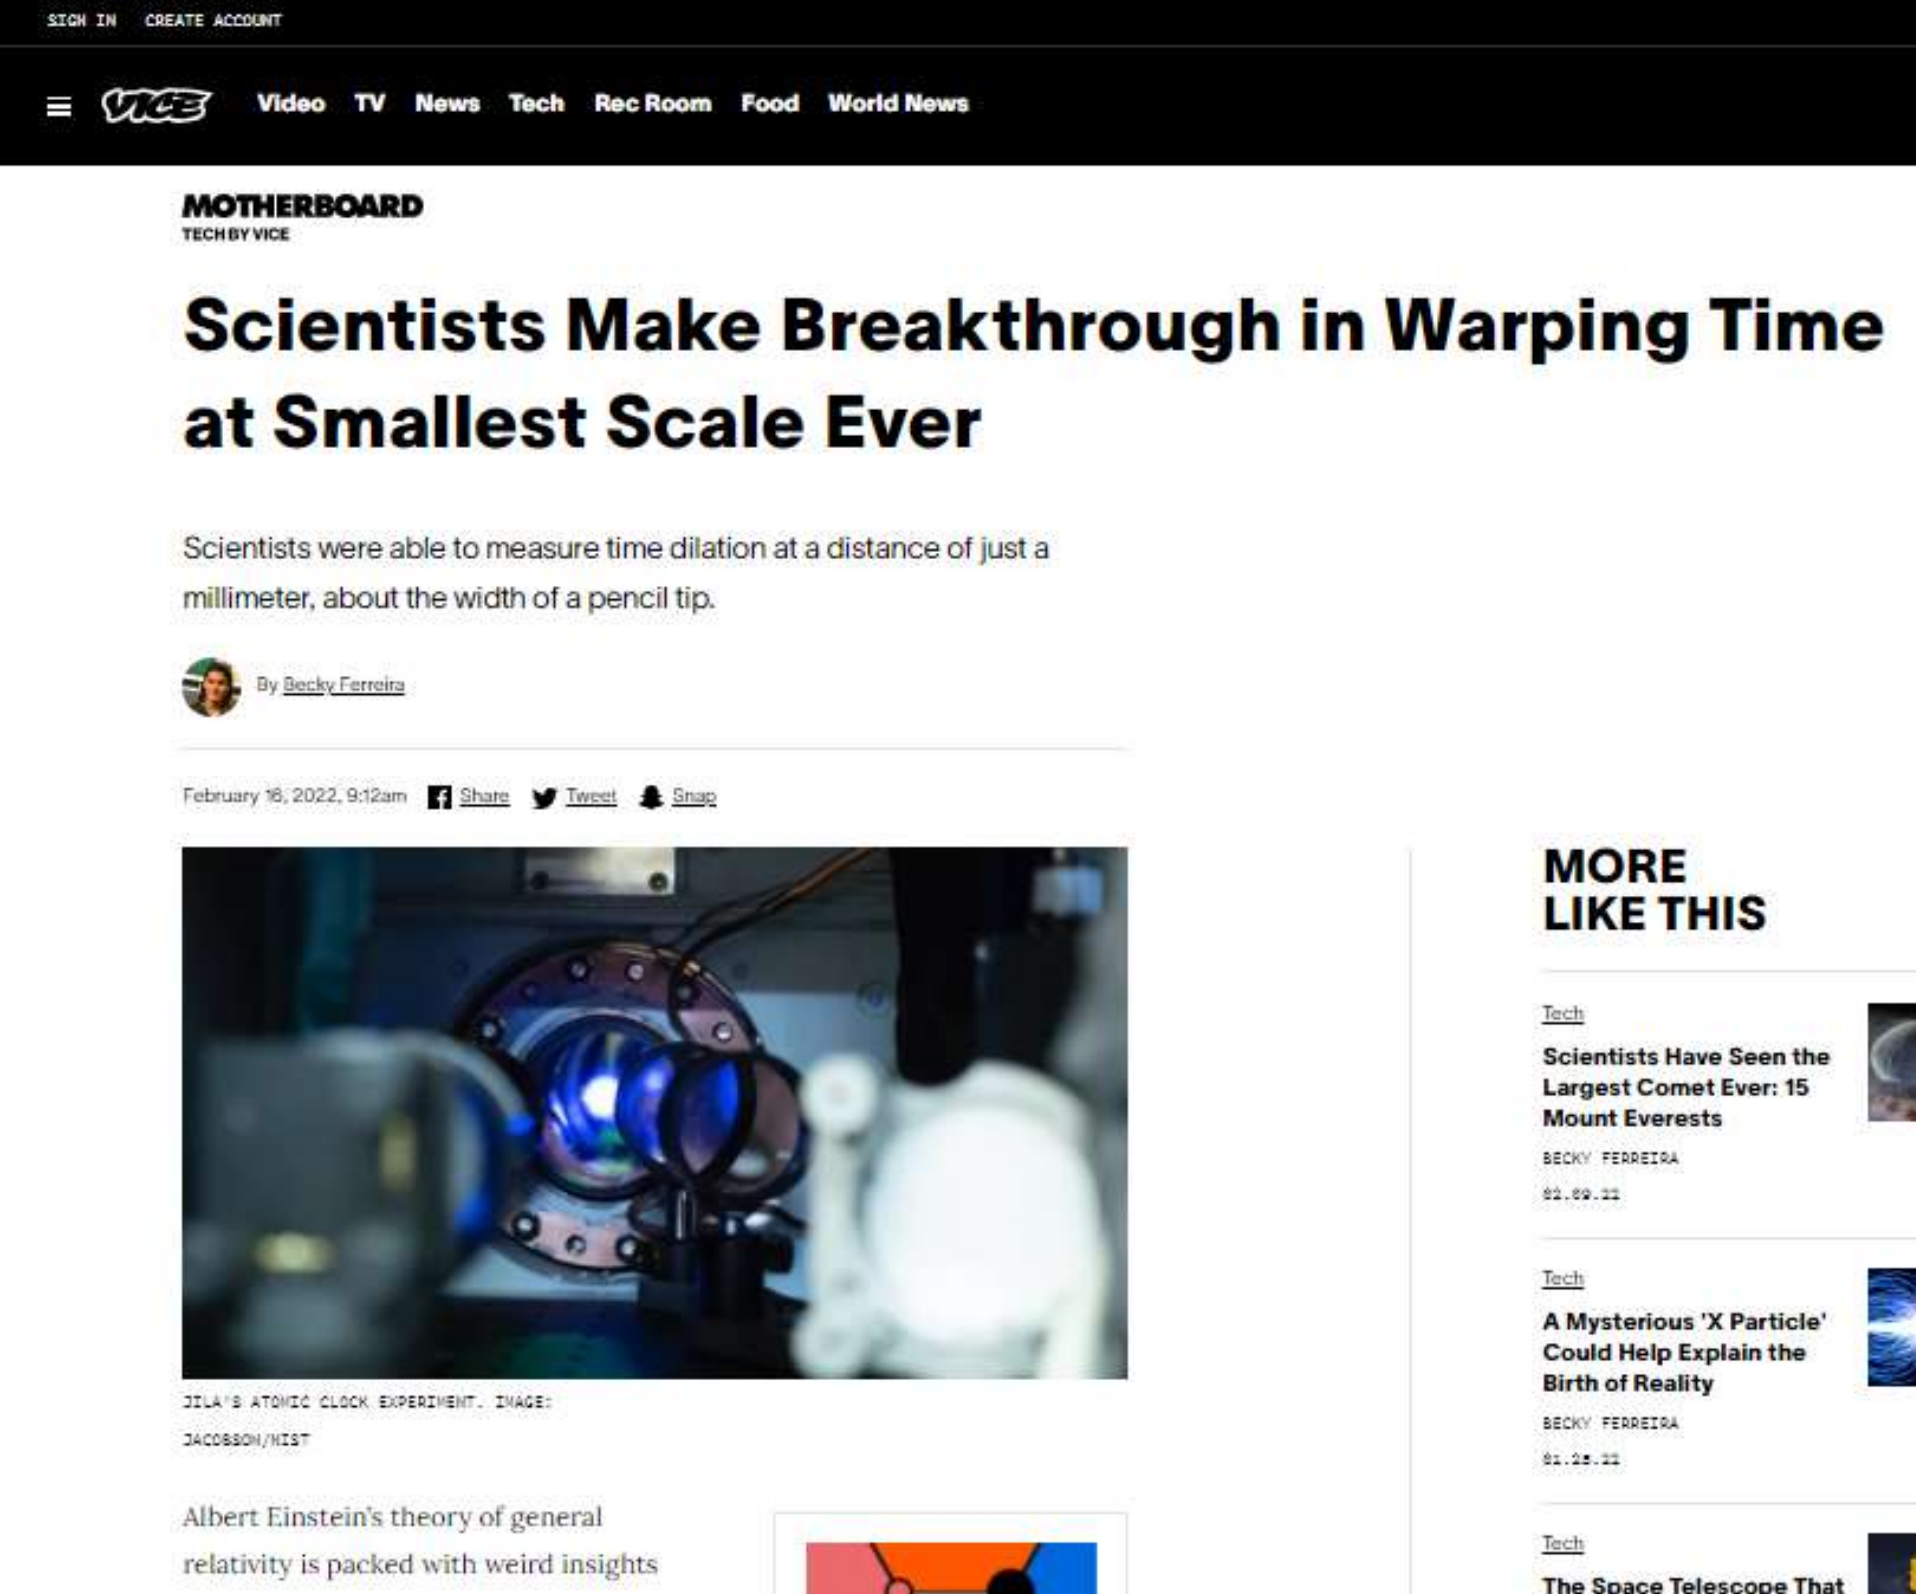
SIGN IN CREATE ACCOUNT

VICE Video TV News Tech Rec Room Food World News

MOTHERBOARD
TECH BY VICE

Scientists Make Breakthrough in Warping Time at Smallest Scale Ever

Scientists were able to measure time dilation at a distance of just a millimeter, about the width of a pencil tip.

By Becky Ferreira

February 16, 2022, 9:12am Share Tweet Snap

JILA'S ATOMIC CLOCK EXPERIMENT. IMAGE: JACOBSON/NIST

Albert Einstein's theory of general relativity is packed with weird insights

MORE LIKE THIS

Tech
Scientists Have Seen the Largest Comet Ever: 15 Mount Everests
BECKY FERREIRA
02.09.22

Tech
A Mysterious 'X Particle' Could Help Explain the Birth of Reality
BECKY FERREIRA
01.25.22

Tech
The Space Telescope That